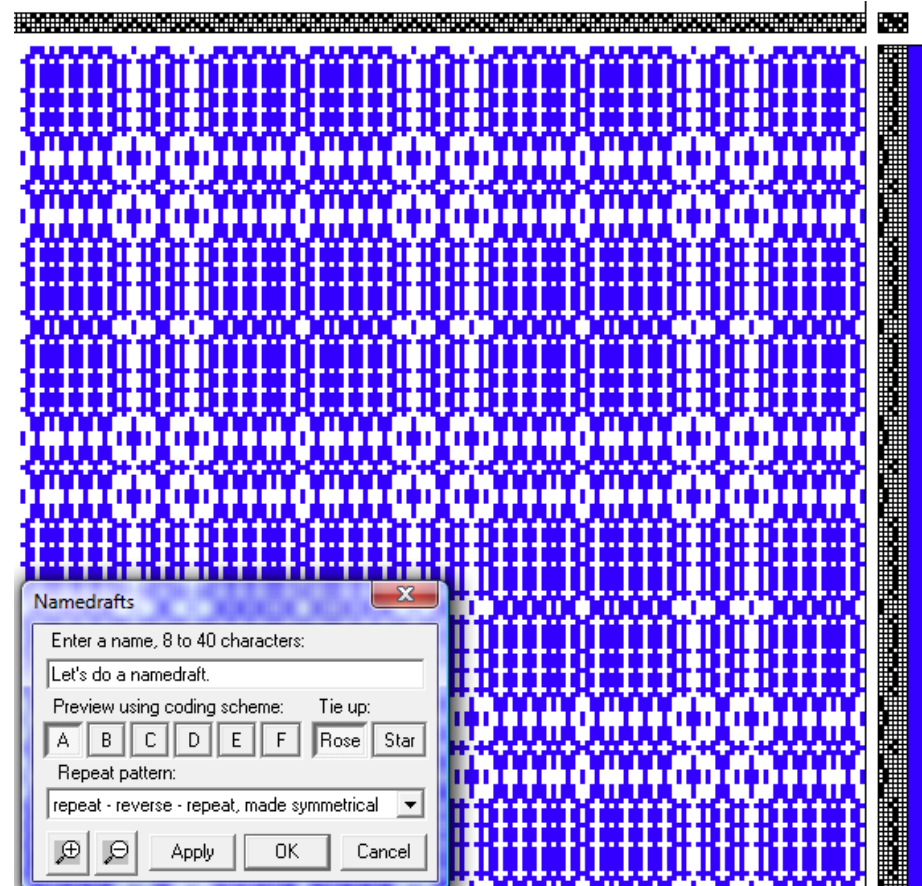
Namedrafts

Enter a name, 8 to 40 characters:

Let's do a namedraft.

Preview using coding scheme:

Tie up:

A B C D E F

Rose Star

Repeat pattern:

repeat - reverse - repeat, made symmetrical

Apply OK Cancel